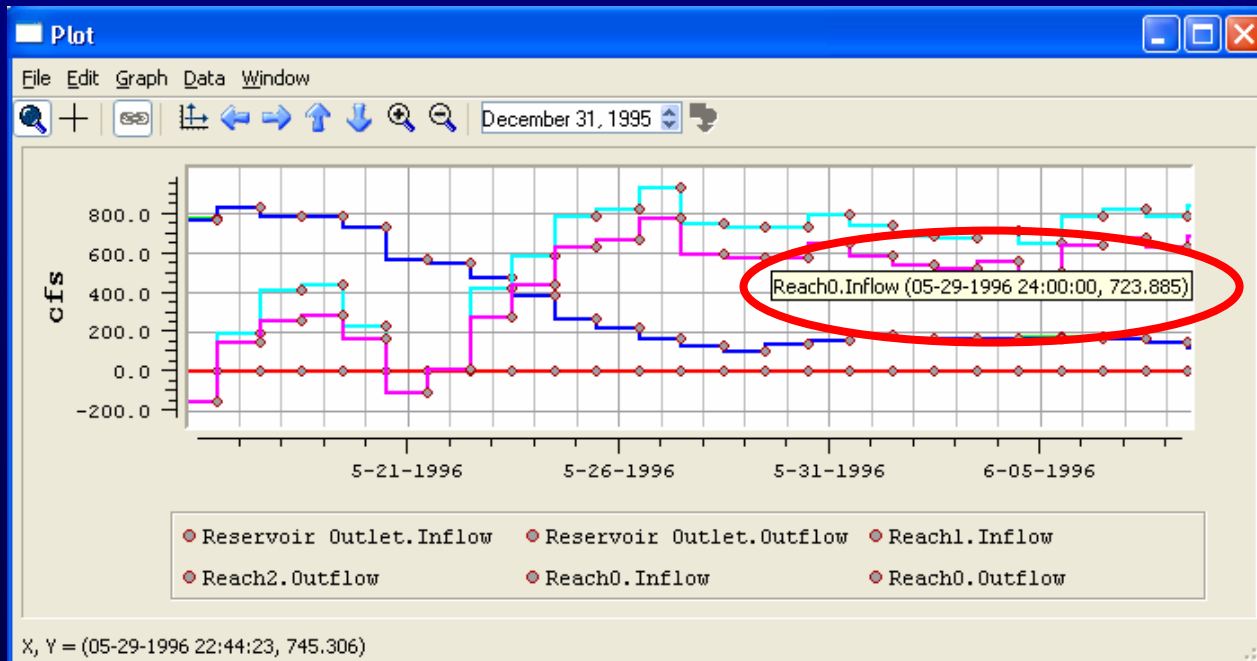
Plot

File Edit Graph Data Window

December 31, 1995

800.0
600.0
400.0
200.0
0.0
-200.0

cfs

Reach0.Inflow (05-29-1996 24:00:00, 723.885)

5-21-1996
5-26-1996
5-31-1996
6-05-1996

Reservoir Outlet.Inflow
Reservoir Outlet.Outflow
Reach1.Inflow
Reach2.Outflow
Reach0.Inflow
Reach0.Outflow

X, Y = (05-29-1996 22:44:23, 745.306)